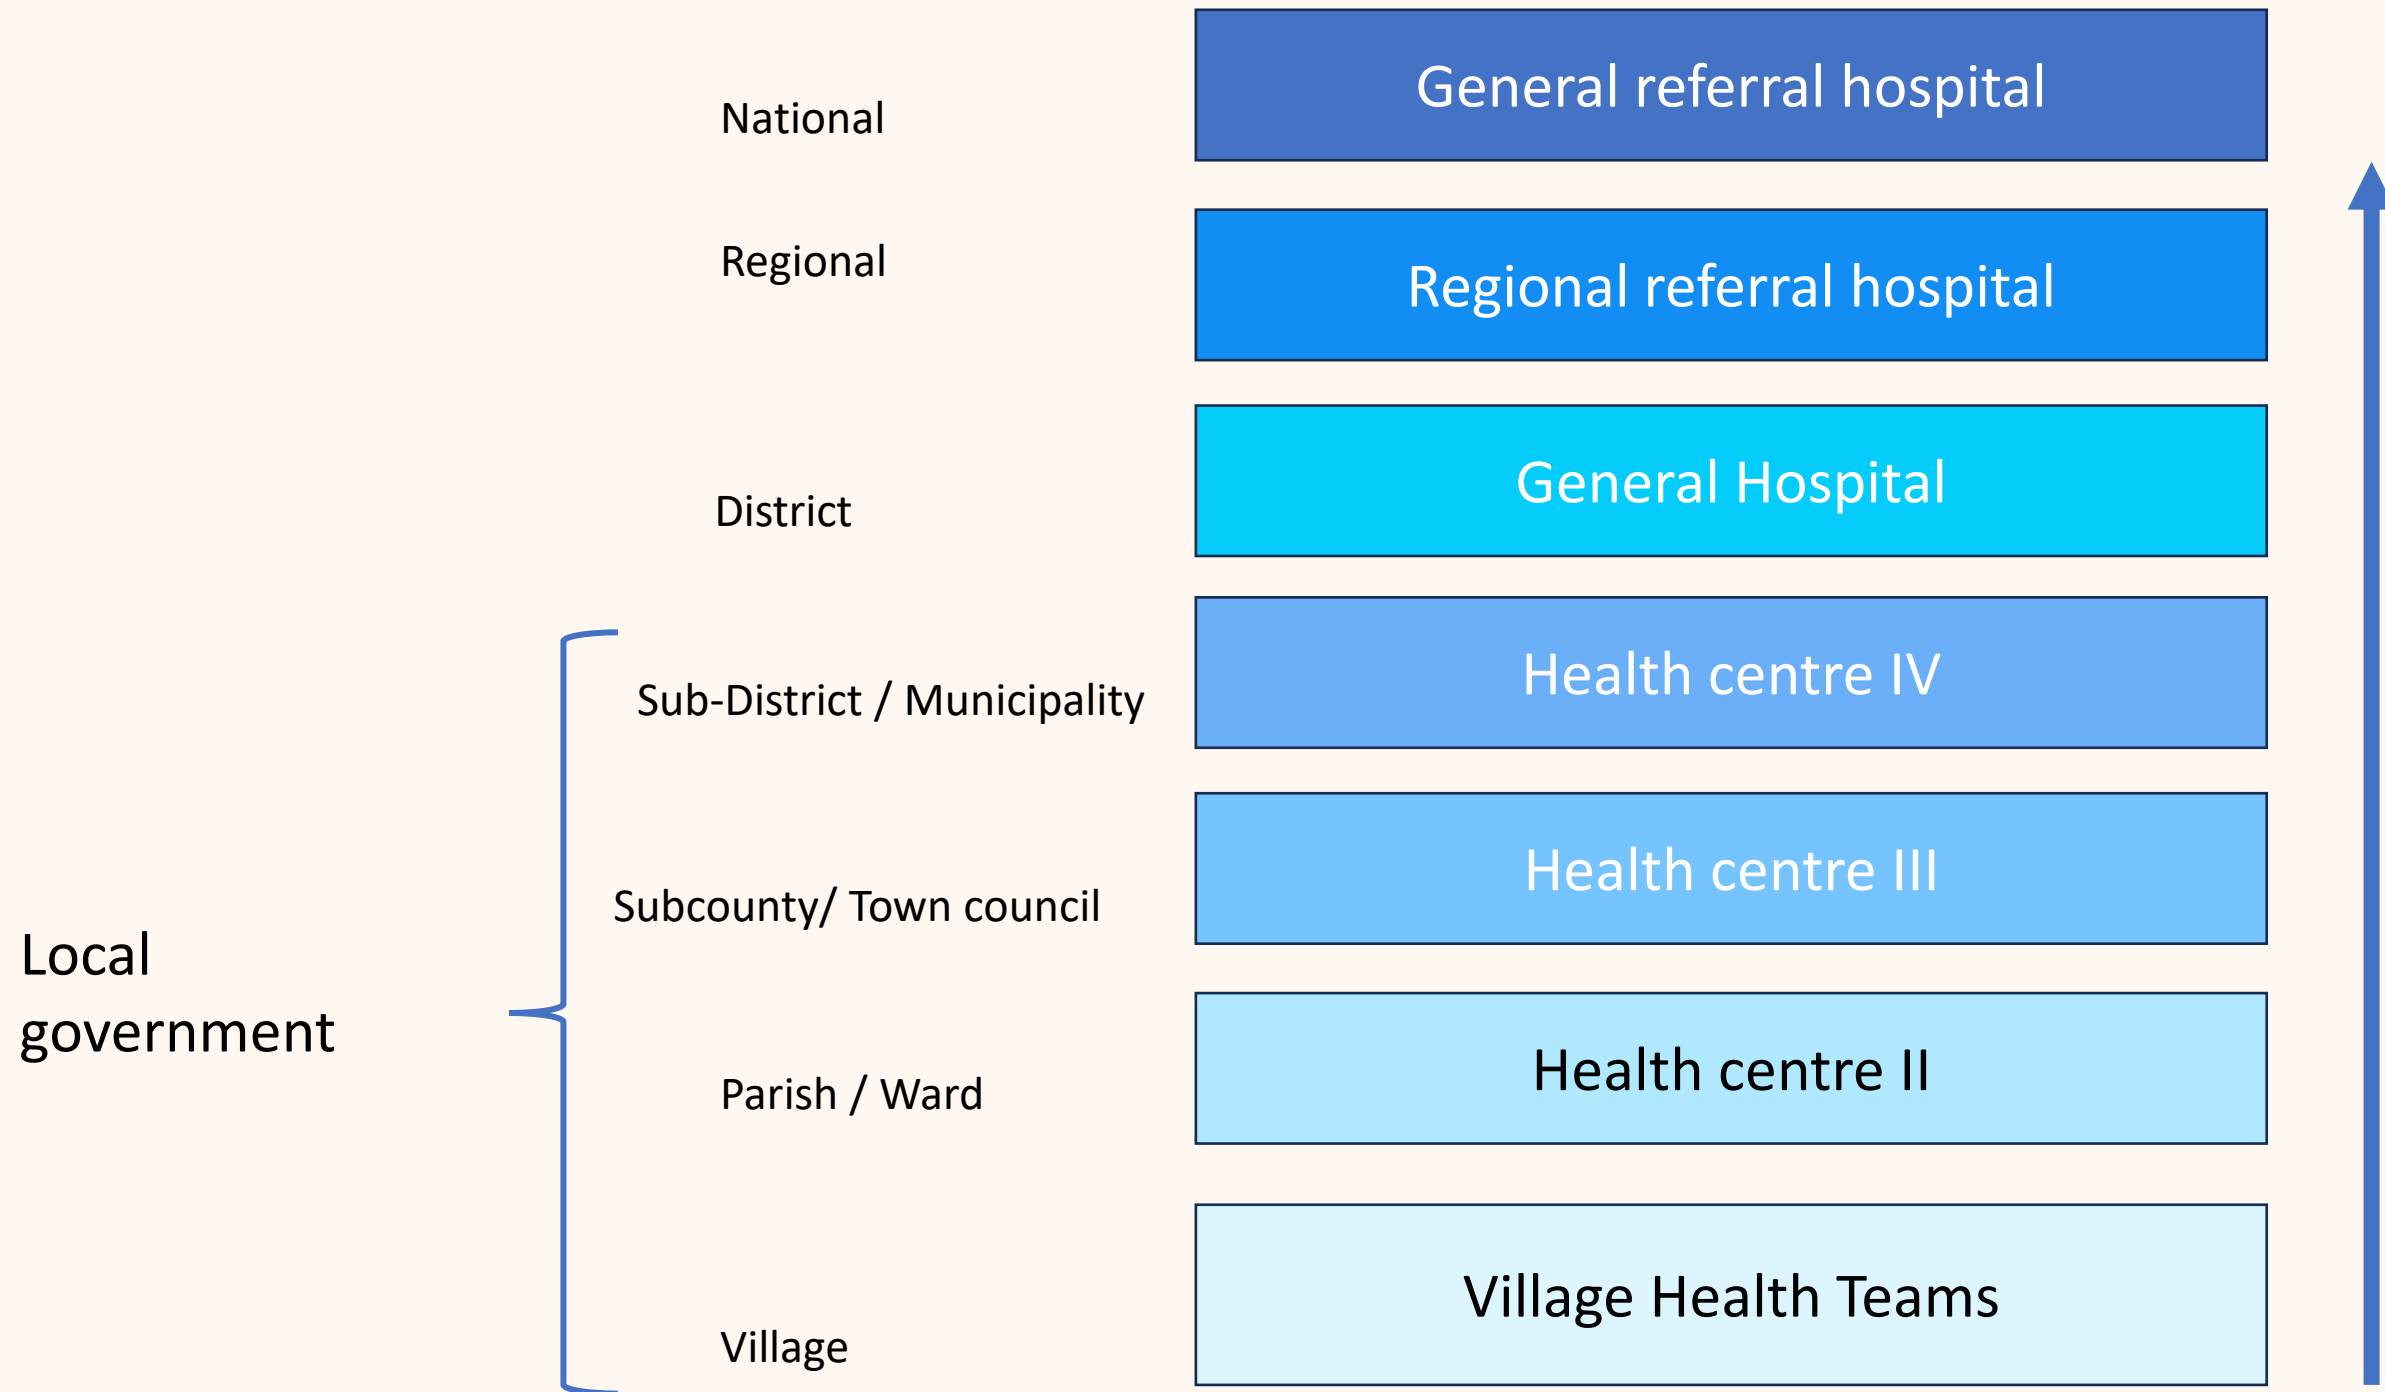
National

General referral hospital

Regional

Regional referral hospital

District

General Hospital

Sub-District / Municipality

Health centre IV

Subcounty/ Town council

Health centre III

Local government

Parish / Ward

Health centre II

Village

Village Health Teams